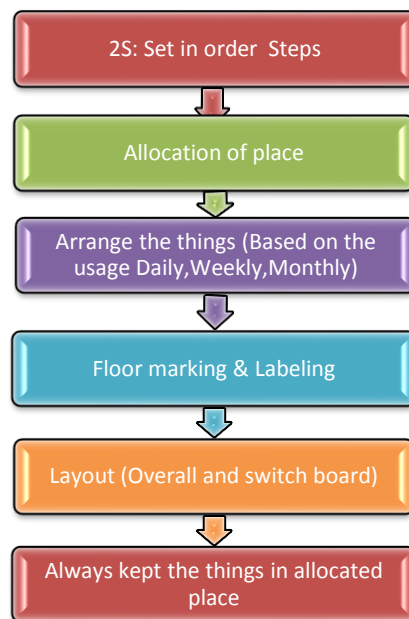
2S: Set in order Steps

Allocation of place

Arrange the things (Based on the usage Daily,Weekly,Monthly)

Floor marking & Labeling

Layout (Overall and switch board)

Always kept the things in allocated place